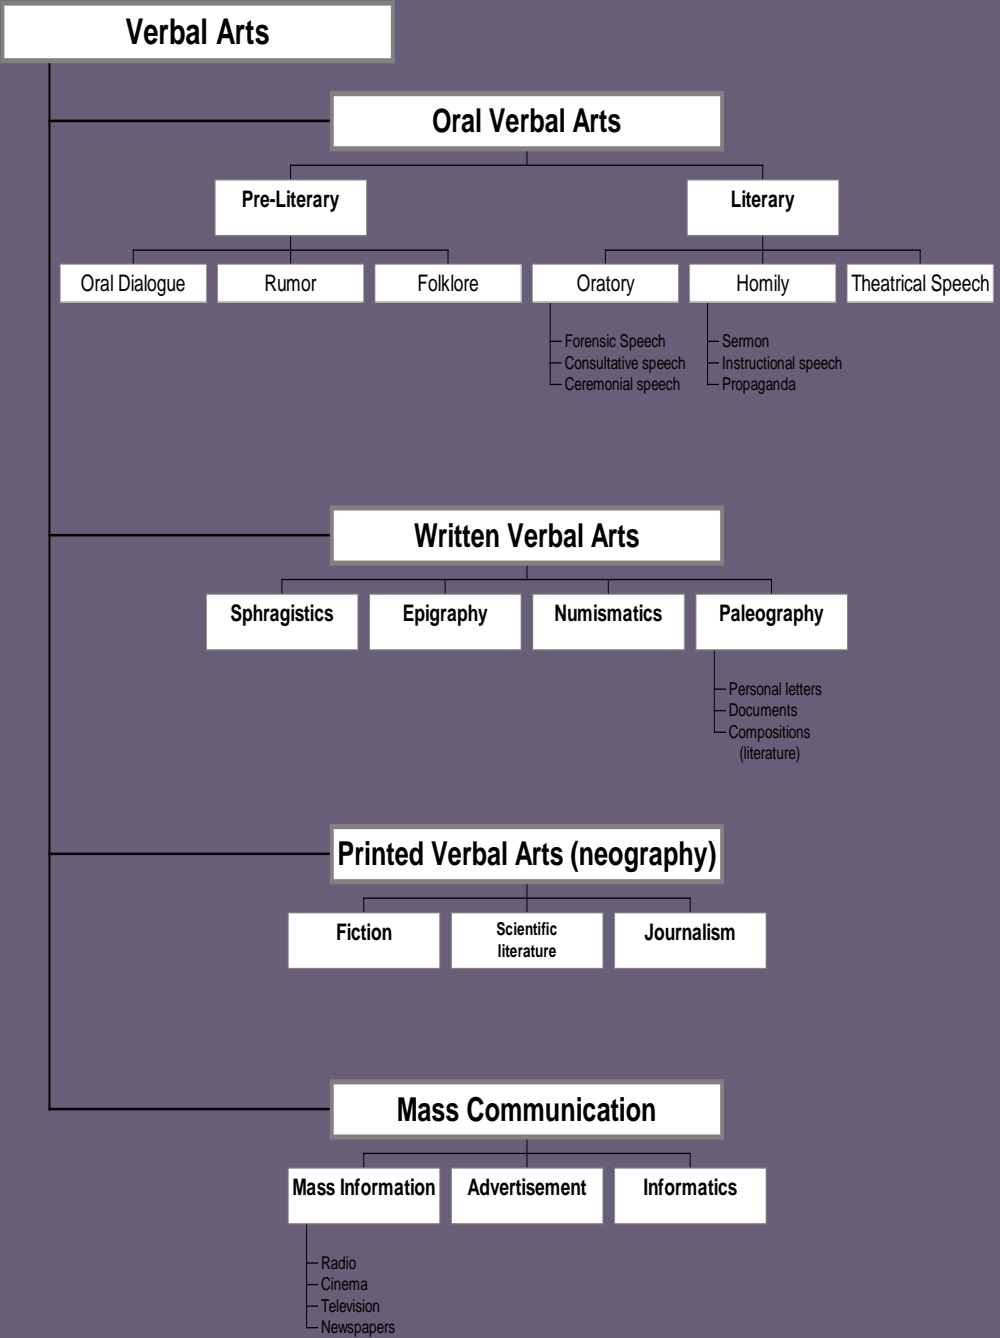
Verbal Arts

Oral Verbal Arts

Pre-Literary

Literary

Oral Dialogue

Rumor

Folklore

Oratory

Homily

Theatrical Speech

Forensic Speech
Consultative speech
Ceremonial speech

Sermon
Instructional speech
Propaganda

Written Verbal Arts

Sphragistics

Epigraphy

Numismatics

Paleography

Personal letters
Documents
Compositions (literature)

Printed Verbal Arts (neography)

Fiction

Scientific literature

Journalism

Mass Communication

Mass Information

Advertisement

Informatics

Radio
Cinema
Television
Newspapers